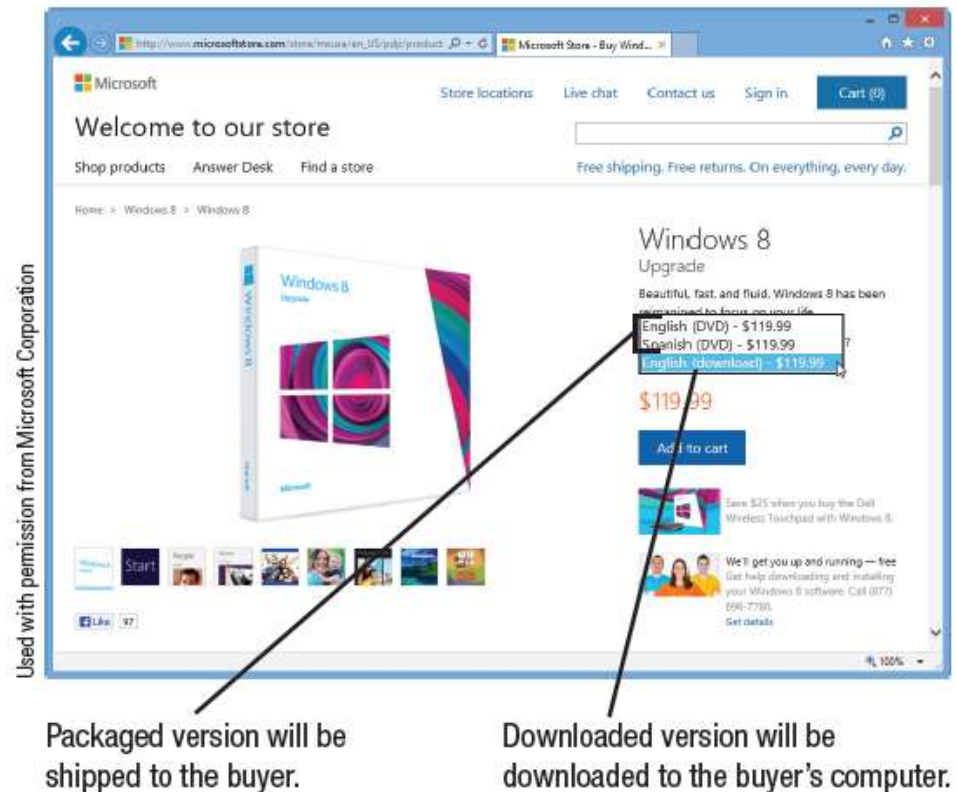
Used with permission from Microsoft Corporation

http://www.microsoftstore.com/store/msusa/en_US/pdp/product
Microsoft Store - Buy Wind...

Microsoft

Store locations Live chat Contact us Sign in Cart (0)

Welcome to our store

Shop products Answer Desk Find a store

Free shipping. Free returns. On everything, every day.

Home > Windows 8 > Windows 8

Windows 8
Upgrade

Windows 8
Upgrade

Beautiful, fast, and fluid. Windows 8 has been re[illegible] to focus on your life.

English (DVD) - $119.99
Spanish (DVD) - $119.99
English (download) - $119.99

$119.99

Add to cart

Save $25 when you buy the Dell Wireless Touchpad with Windows 8.

We'll get you up and running — free
Get help downloading and installing your Windows 8 software. Call (877) 696-7786.
Get details

Start

Like 97

100%

Packaged version will be shipped to the buyer.

Downloaded version will be downloaded to the buyer's computer.